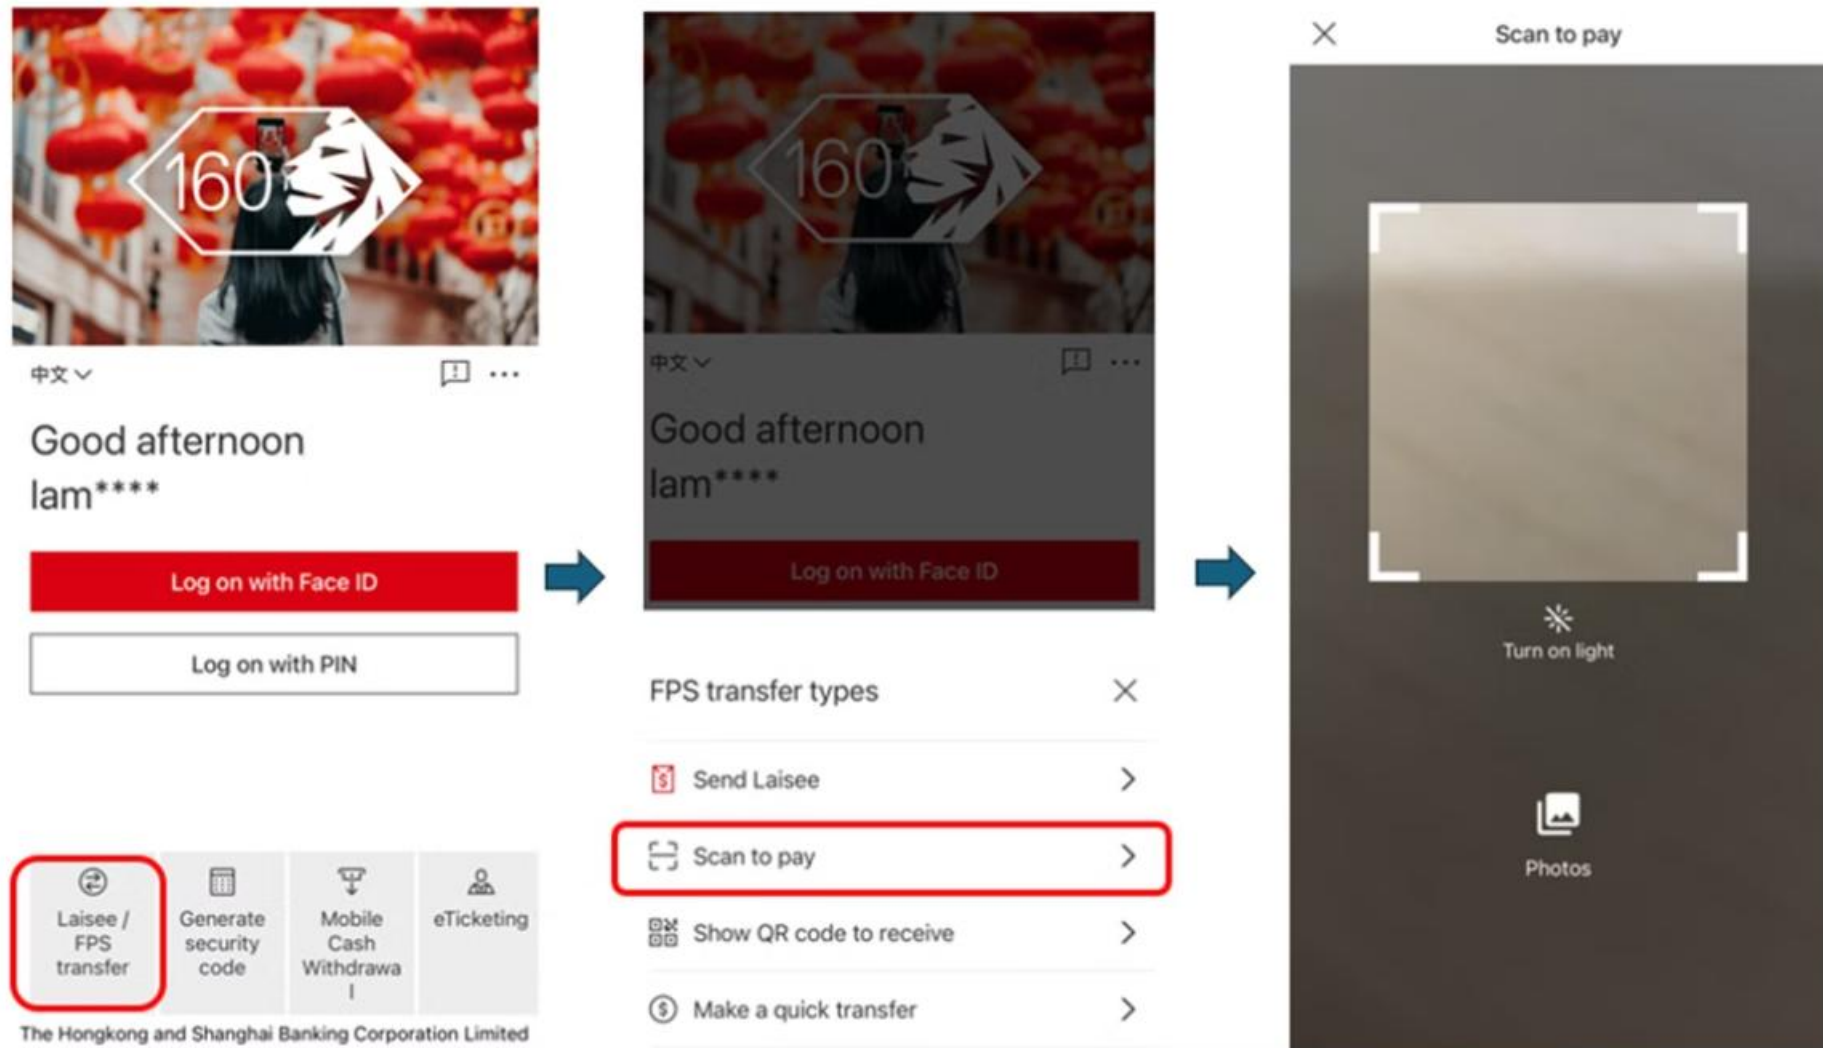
160

中文

Good afternoon lam****

Log on with Face ID

Log on with PIN

Laisee / FPS transfer

Generate security code

Mobile Cash Withdrawal

eTicketing

The Hongkong and Shanghai Banking Corporation Limited

160

中文

Good afternoon lam****

Log on with Face ID

FPS transfer types

Send Laisee

Scan to pay

Show QR code to receive

Make a quick transfer

Scan to pay

Turn on light

Photos